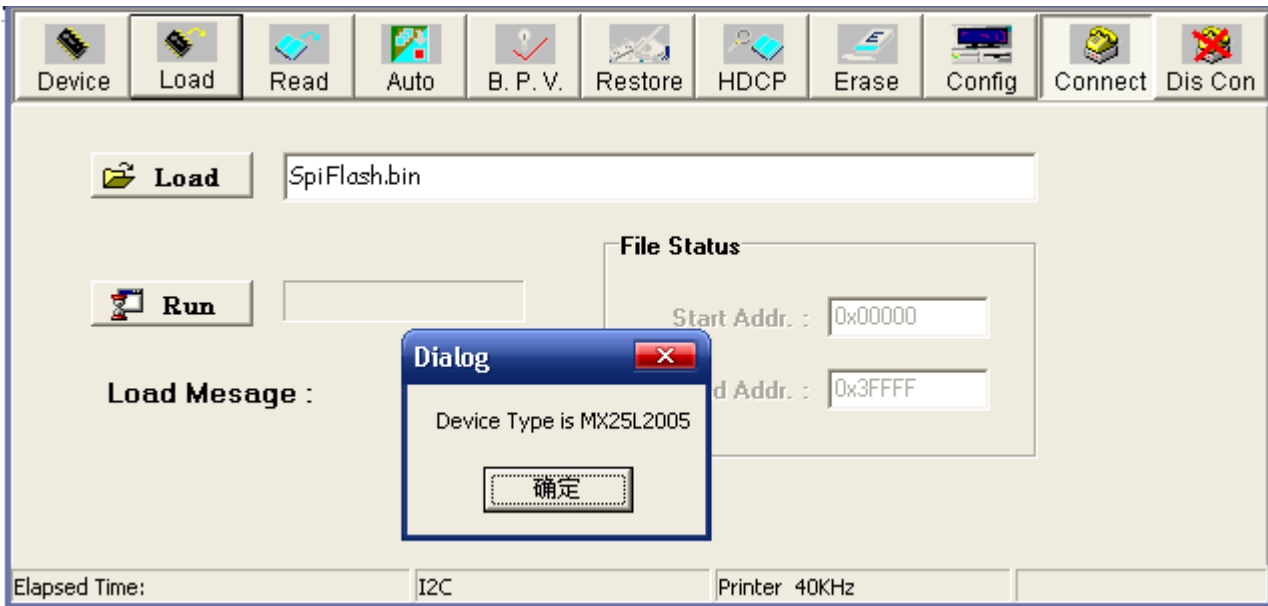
Device Load Read Auto B. P. V. Restore HDCP Erase Config Connect Dis Con

Load SpiFlash.bin

File Status

Run

Start Addr. : 0x00000

Dialog

Load Mesage :

d Addr. : 0x3FFFF

Device Type is MX25L2005

确定

Elapsed Time: I2C Printer 40KHz